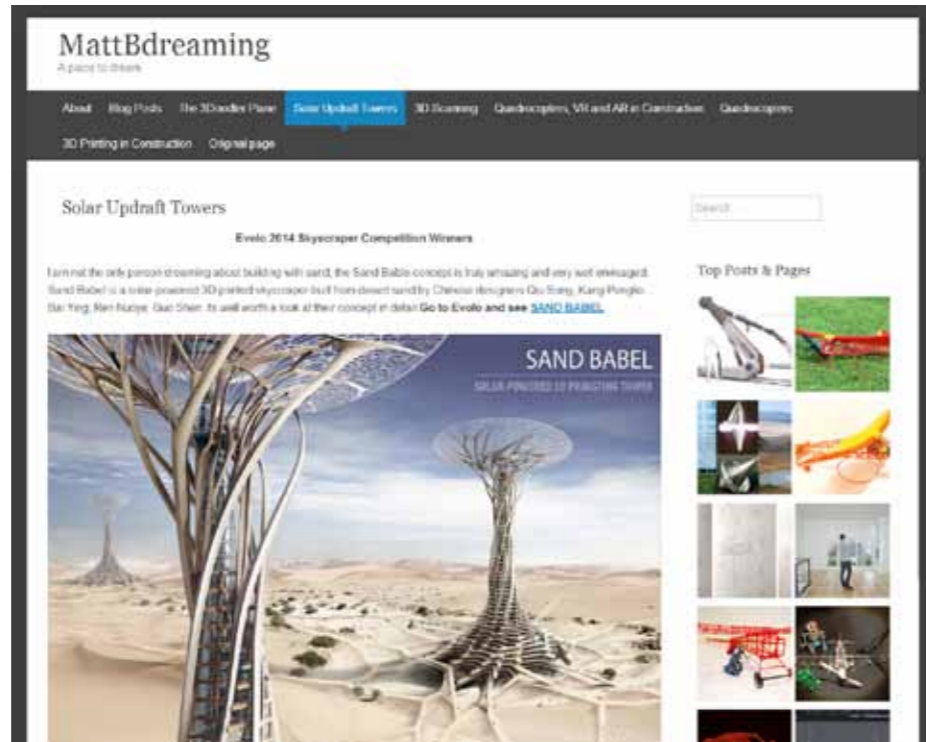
MattBdreaming

A place to dream

About Blog Posts The 3Doodler Pane Solar Updraft Towers 3D Scanning Quadrocopters, VR and AR in Construction Quadrocopters 3D Printing in Construction Original page

Solar Updraft Towers

Search

Evolo 2014 Skyscraper Competition Winners

I am not the only person dreaming about building with sand, the Sand Babel concept is truly amazing and very well envisaged. Sand Babel is a solar-powered 3D printed skyscraper built from desert sand by Chinese designers Qiu Song, Kang Pengfei, Bai Ying, Ren Nuoya, Guo Shen. Its well worth a look at their concept in detail Go to Evolo and see SAND BABEL

SAND BABEL

SOLAR-POWERED 3D PRINTING TOWER

Top Posts & Pages